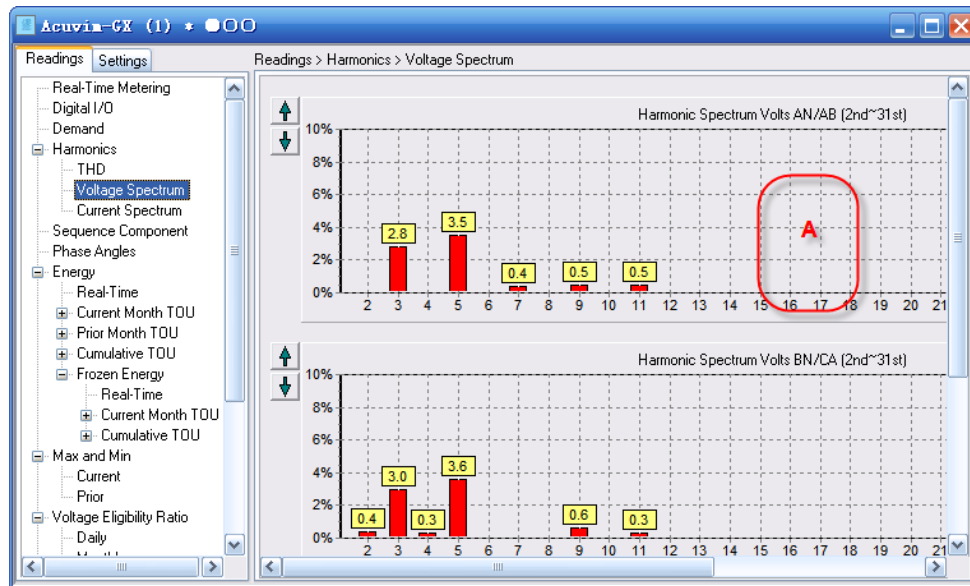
Acuvim-GX (1) * ●OO

Readings Settings

Readings > Harmonics > Voltage Spectrum

Real-Time Metering
Digital I/O
Demand
Harmonics
THD
Voltage Spectrum
Current Spectrum
Sequence Component
Phase Angles
Energy
Real-Time
Current Month TOU
Prior Month TOU
Cumulative TOU
Frozen Energy
Real-Time
Current Month TOU
Cumulative TOU
Max and Min
Current
Prior
Voltage Eligibility Ratio
Daily
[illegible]

Harmonic Spectrum Volts AN/AB (2nd~31st)

10%
8%
6%
4%
2%
0%

2.8
3.5
0.4
0.5
0.5

A

2 3 4 5 6 7 8 9 10 11 12 13 14 15 16 17 18 19 20 21

Harmonic Spectrum Volts BN/CA (2nd~31st)

10%
8%
6%
4%
2%
0%

0.4
3.0
0.3
3.6
0.6
0.3

2 3 4 5 6 7 8 9 10 11 12 13 14 15 16 17 18 19 20 21